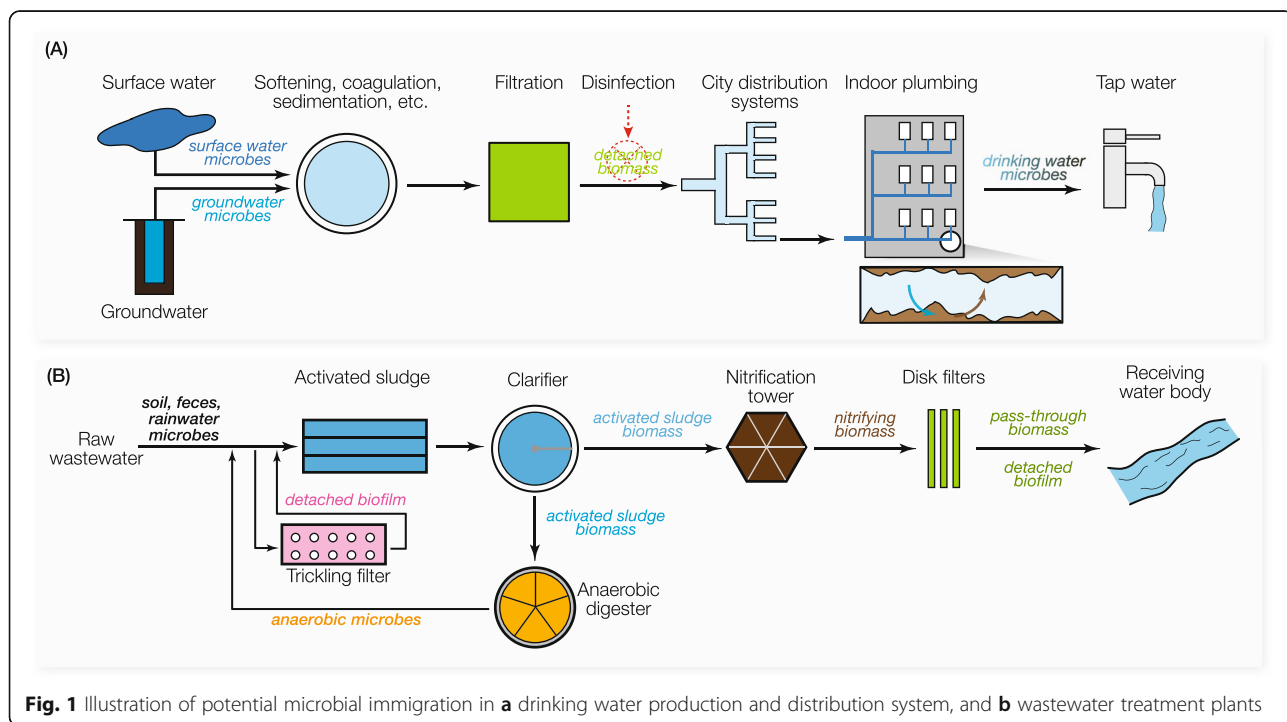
(A)

Surface water

Softening, coagulation, sedimentation, etc.

Filtration

Disinfection

City distribution systems

Indoor plumbing

Tap water

surface water microbes

groundwater microbes

detached biomass

drinking water microbes

Groundwater

(B)

Activated sludge

Clarifier

Nitrification tower

Disk filters

Receiving water body

soil, feces, rainwater microbes

Raw wastewater

activated sludge biomass

nitrifying biomass

pass-through biomass

detached biofilm

detached biofilm

activated sludge biomass

Trickling filter

Anaerobic digester

anaerobic microbes

**Fig. 1** Illustration of potential microbial immigration in **a** drinking water production and distribution system, and **b** wastewater treatment plants